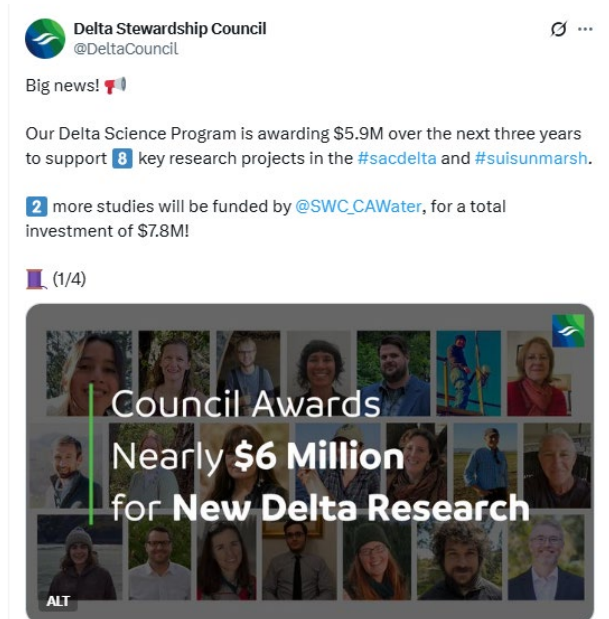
Delta Stewardship Council
@DeltaCouncil

Big news! 📢

Our Delta Science Program is awarding $5.9M over the next three years to support 8 key research projects in the #sacdelta and #suisunmarsh.

2 more studies will be funded by @SWC_CAWater, for a total investment of $7.8M!

🧵 (1/4)

Council Awards
Nearly $6 Million
for New Delta Research

ALT